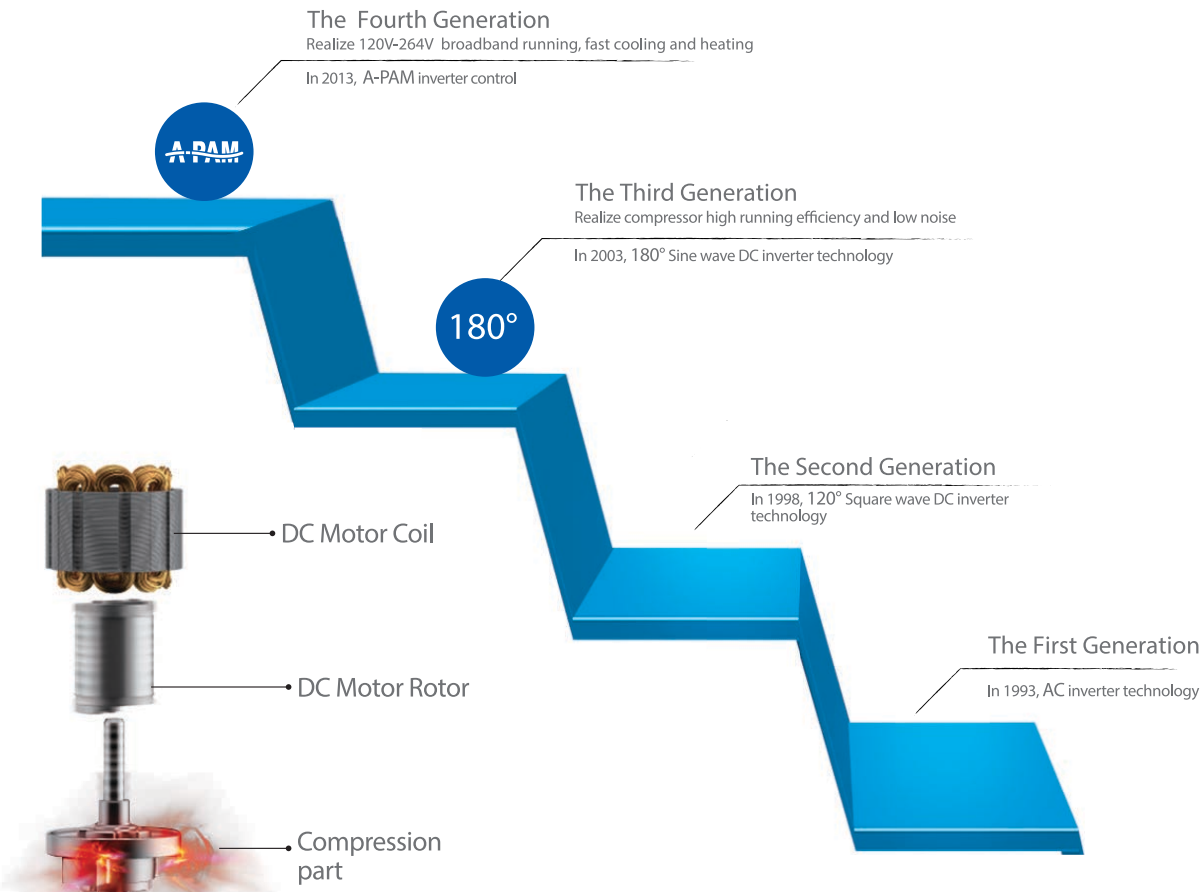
The Fourth Generation
Realize 120V-264V broadband running, fast cooling and heating

In 2013, A-PAM inverter control

A-PAM

The Third Generation
Realize compressor high running efficiency and low noise

In 2003, 180° Sine wave DC inverter technology

180°

The Second Generation
In 1998, 120° Square wave DC inverter technology

The First Generation
In 1993, AC inverter technology

DC Motor Coil

DC Motor Rotor

Compression part